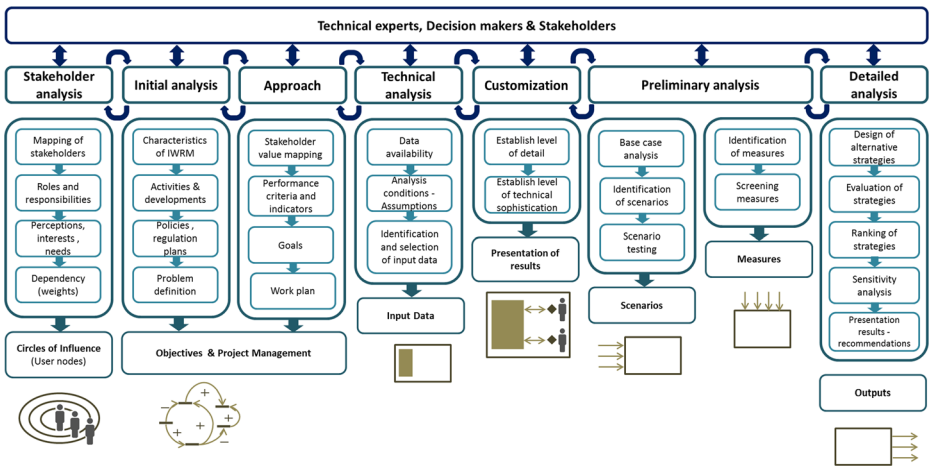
Technical experts, Decision makers & Stakeholders

Stakeholder analysis

Initial analysis

Approach

Technical analysis

Customization

Preliminary analysis

Detailed analysis

Mapping of stakeholders

Roles and responsibilities

Perceptions, interests , needs

Dependency (weights)

Circles of Influence (User nodes)

Characteristics of IWRM

Activities & developments

Policies , regulation plans

Problem definition

Stakeholder value mapping

Performance criteria and indicators

Goals

Work plan

Objectives & Project Management

Data availability

Analysis conditions - Assumptions

Identification and selection of input data

Input Data

Establish level of detail

Establish level of technical sophistication

Presentation of results

Base case analysis

Identification of scenarios

Scenario testing

Scenarios

Identification of measures

Screening measures

Measures

Design of alternative strategies

Evaluation of strategies

Ranking of strategies

Sensitivity analysis

Presentation results - recommendations

Outputs

+
+
+
+
−
−
−
−